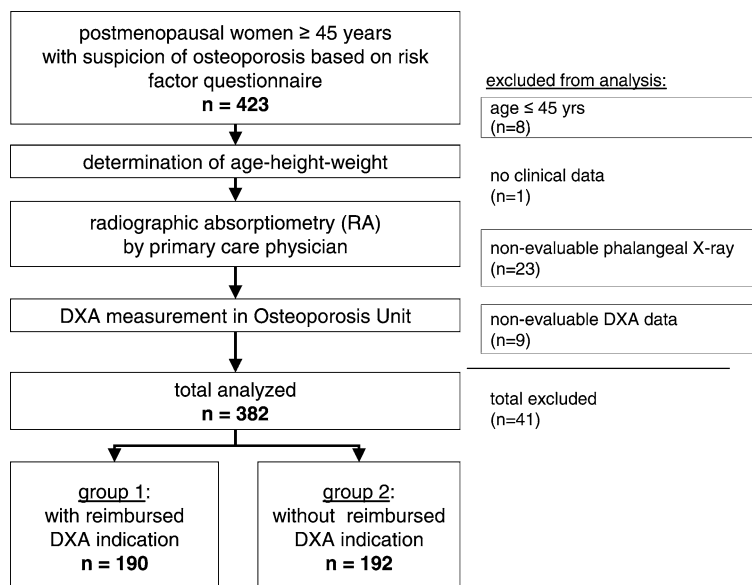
postmenopausal women ≥ 45 years with suspicion of osteoporosis based on risk factor questionnaire
n = 423

determination of age-height-weight

radiographic absorptiometry (RA) by primary care physician

DXA measurement in Osteoporosis Unit

total analyzed
n = 382

group 1:
with reimbursed DXA indication
n = 190

group 2:
without reimbursed DXA indication
n = 192

excluded from analysis:

age ≤ 45 yrs
(n=8)

no clinical data
(n=1)

non-evaluable phalangeal X-ray
(n=23)

non-evaluable DXA data
(n=9)

total excluded
(n=41)